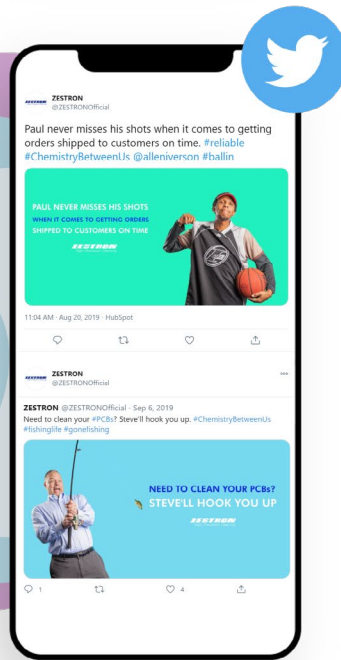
ZESTRON
@ZESTRONOfficial

Paul never misses his shots when it comes to getting orders shipped to customers on time. #reliable #ChemistryBetweenUs @alleniverson #ballin

PAUL NEVER MISSES HIS SHOTS
WHEN IT COMES TO GETTING ORDERS
SHIPPED TO CUSTOMERS ON TIME

ZESTRON

11:04 AM · Aug 20, 2019 · HubSpot

ZESTRON
@ZESTRONOfficial

ZESTRON @ZESTRONOfficial · Sep 6, 2019
Need to clean your #PCBs? Steve'll hook you up. #ChemistryBetweenUs #fishinglife #gonefishing

NEED TO CLEAN YOUR PCBs?
STEVE'LL HOOK YOU UP

ZESTRON

1 4